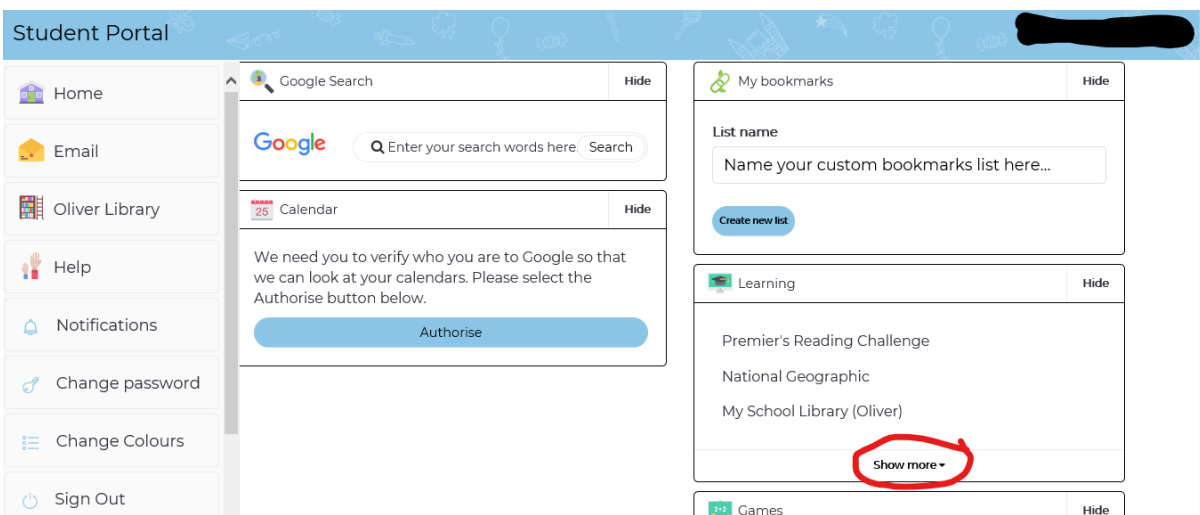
Student Portal

Home

Email

Oliver Library

Help

Notifications

Change password

Change Colours

Sign Out

Google Search Hide

Google

Enter your search words here. Search

25 Calendar Hide

We need you to verify who you are to Google so that we can look at your calendars. Please select the Authorise button below.

Authorise

My bookmarks Hide

List name

Name your custom bookmarks list here...

Create new list

Learning Hide

Premier's Reading Challenge

National Geographic

My School Library (Oliver)

Show more

2+2 Games Hide